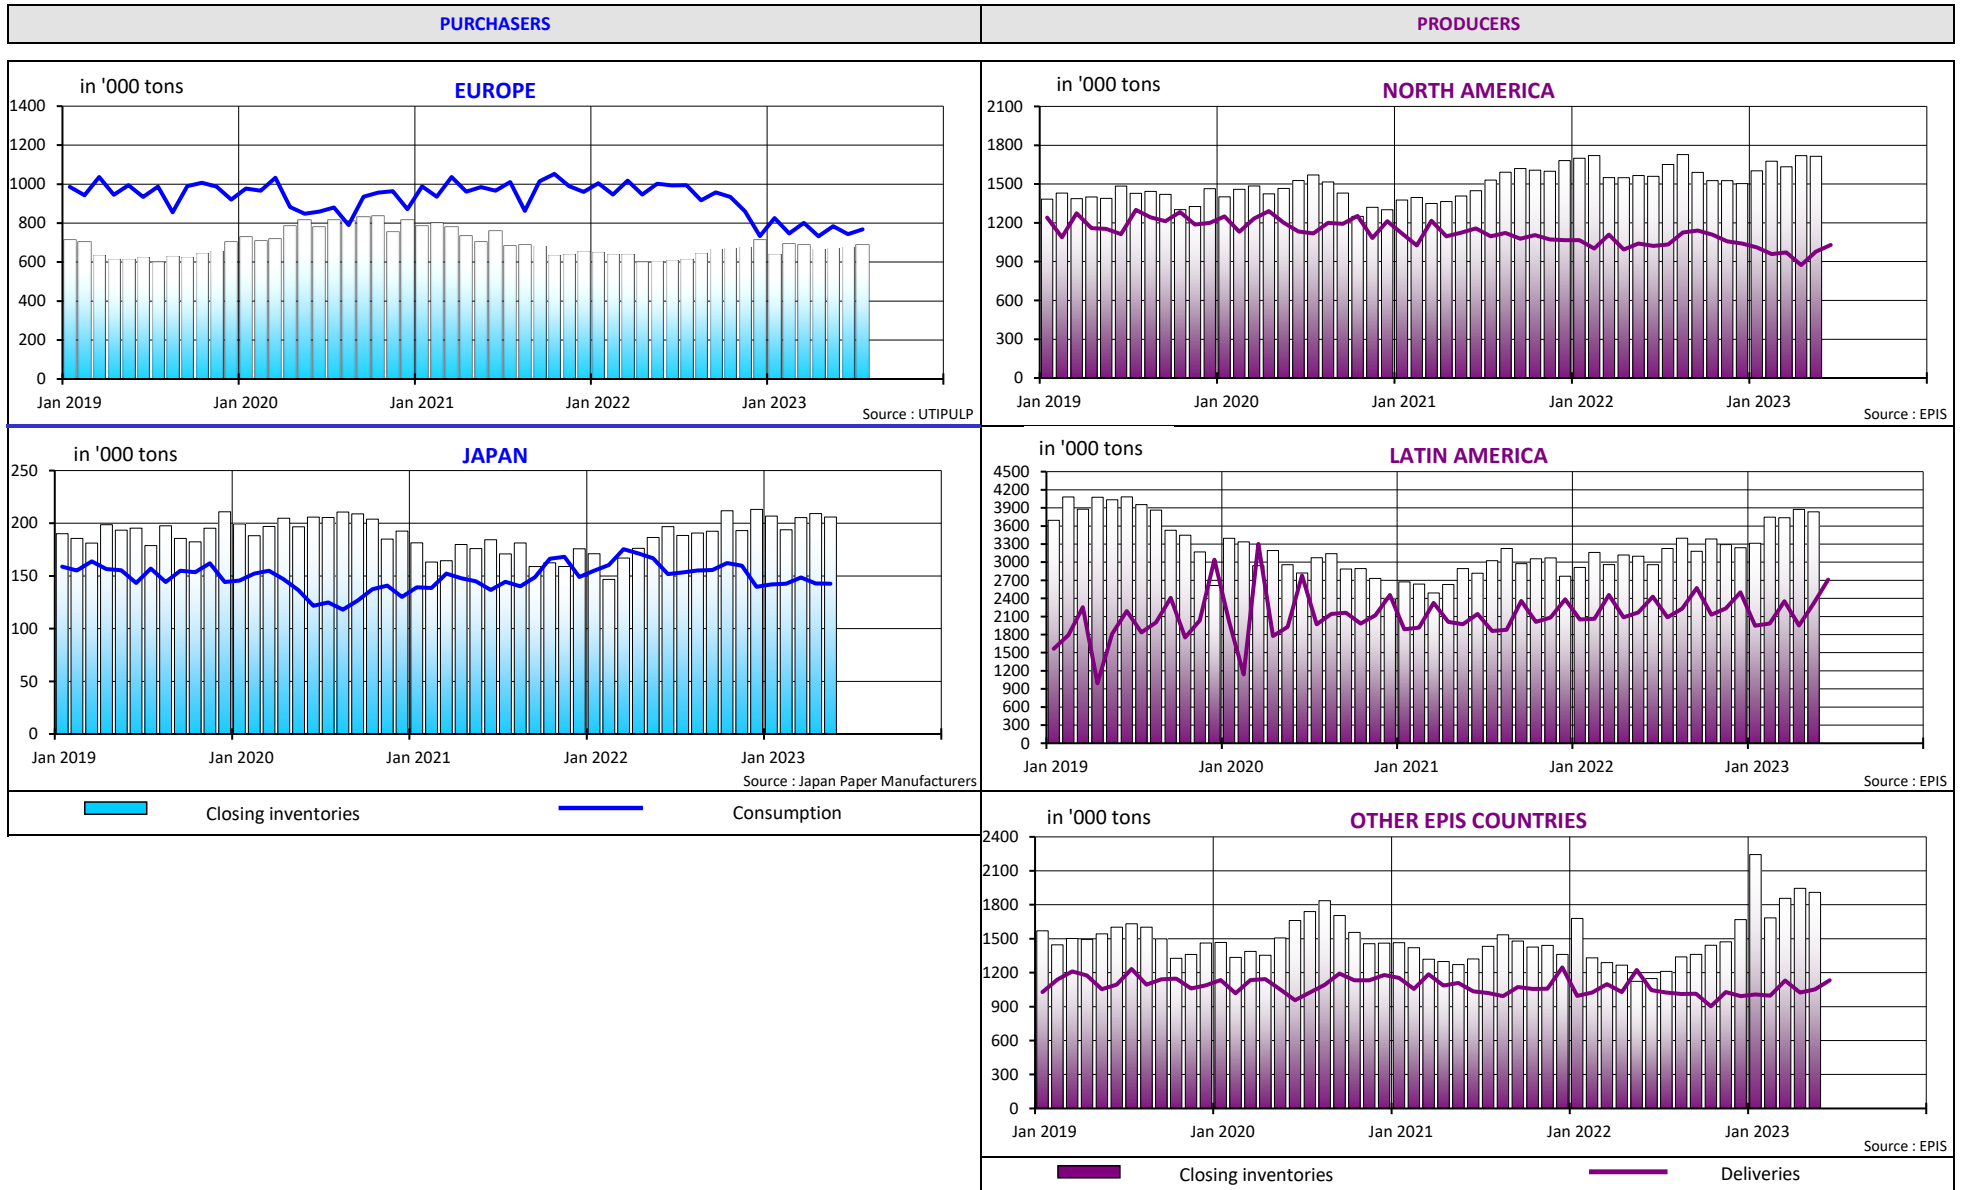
PURCHASERS

PRODUCERS

in '000 tons

EUROPE

1400
1200
1000
800
600
400
200
0

Jan 2019 Jan 2020 Jan 2021 Jan 2022 Jan 2023

Source : UTIPULP

in '000 tons

NORTH AMERICA

2100
1800
1500
1200
900
600
300
0

Jan 2019 Jan 2020 Jan 2021 Jan 2022 Jan 2023

Source : EPIS

in '000 tons

JAPAN

250
200
150
100
50
0

Jan 2019 Jan 2020 Jan 2021 Jan 2022 Jan 2023

Source : Japan Paper Manufacturers

in '000 tons

LATIN AMERICA

4500
4200
3900
3600
3300
3000
2700
2400
2100
1800
1500
1200
900
600
300
0

Jan 2019 Jan 2020 Jan 2021 Jan 2022 Jan 2023

Source : EPIS

Closing inventories Consumption

in '000 tons

OTHER EPIS COUNTRIES

2400
2100
1800
1500
1200
900
600
300
0

Jan 2019 Jan 2020 Jan 2021 Jan 2022 Jan 2023

Source : EPIS

Closing inventories Deliveries